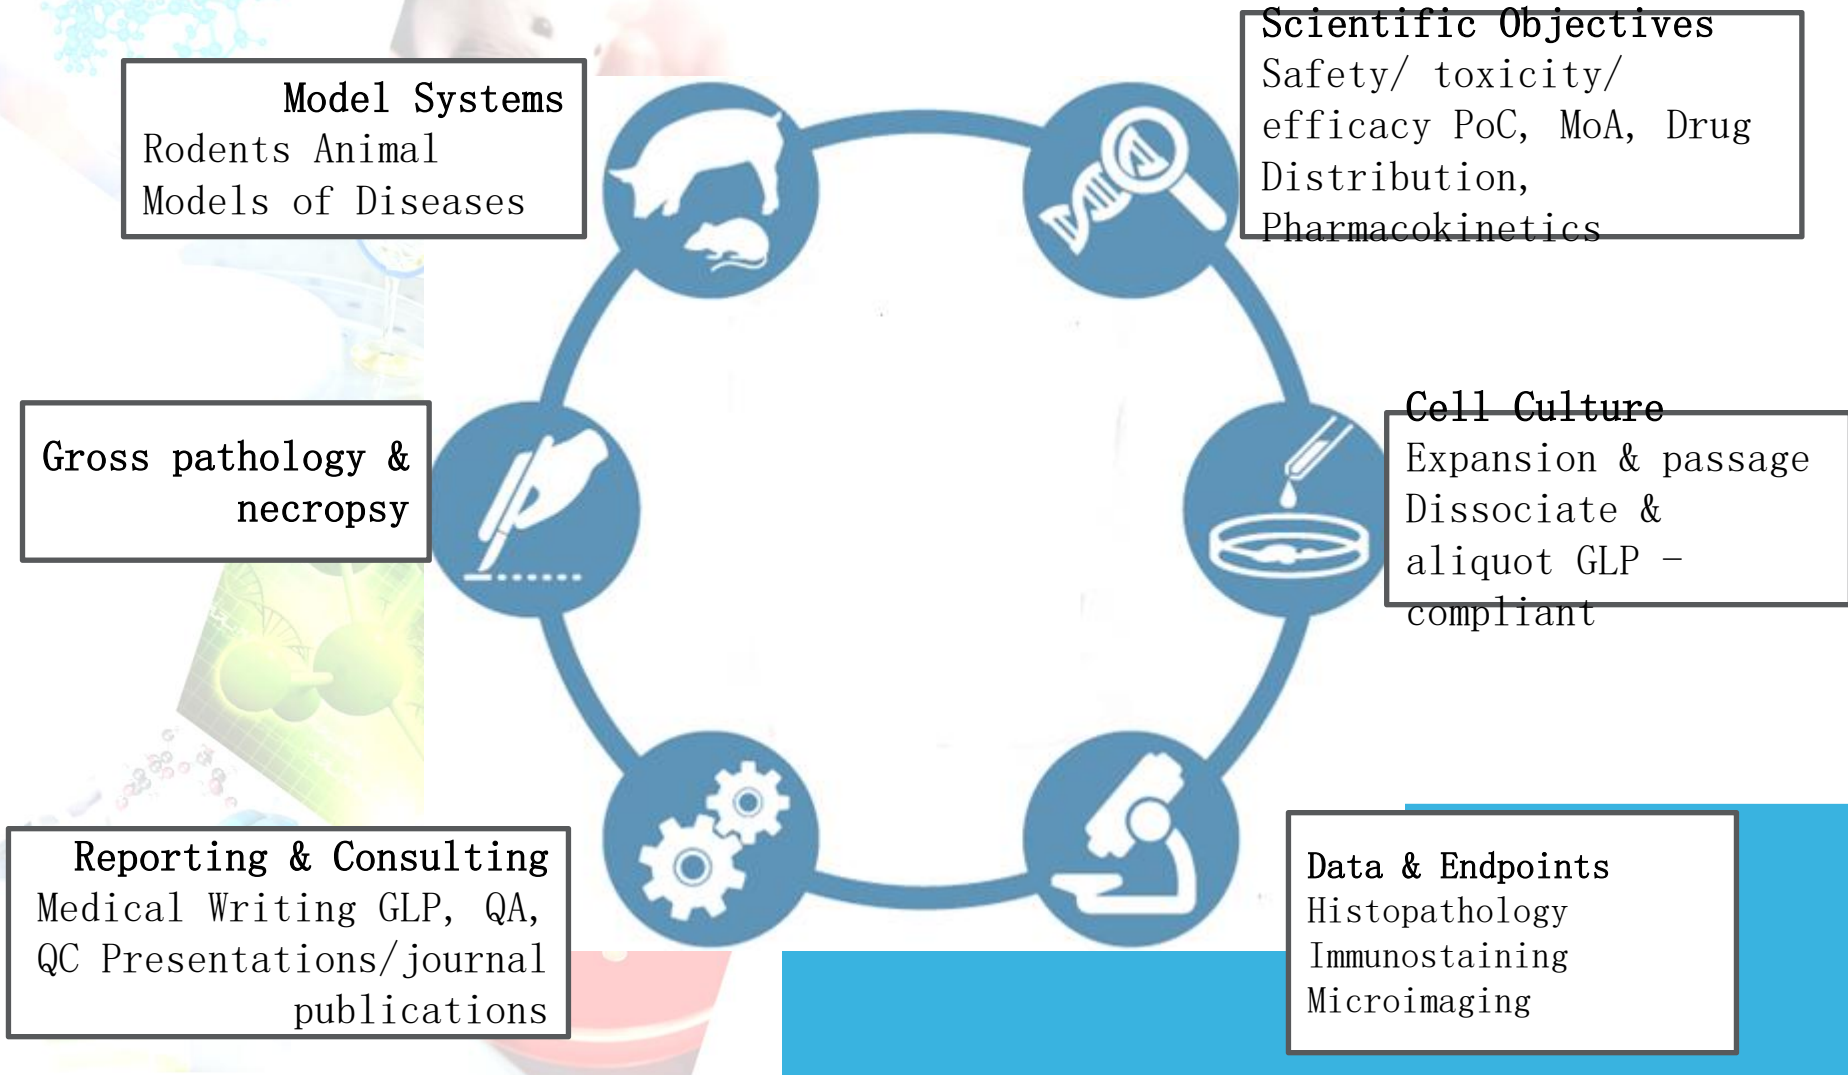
Model Systems
Rodents Animal Models of Diseases

Scientific Objectives
Safety/ toxicity/ efficacy PoC, MoA, Drug Distribution, Pharmacokinetics

Gross pathology & necropsy

Cell Culture
Expansion & passage Dissociate & aliquot GLP – compliant

Reporting & Consulting
Medical Writing GLP, QA, QC Presentations/journal publications

Data & Endpoints
Histopathology
Immunostaining
Microimaging